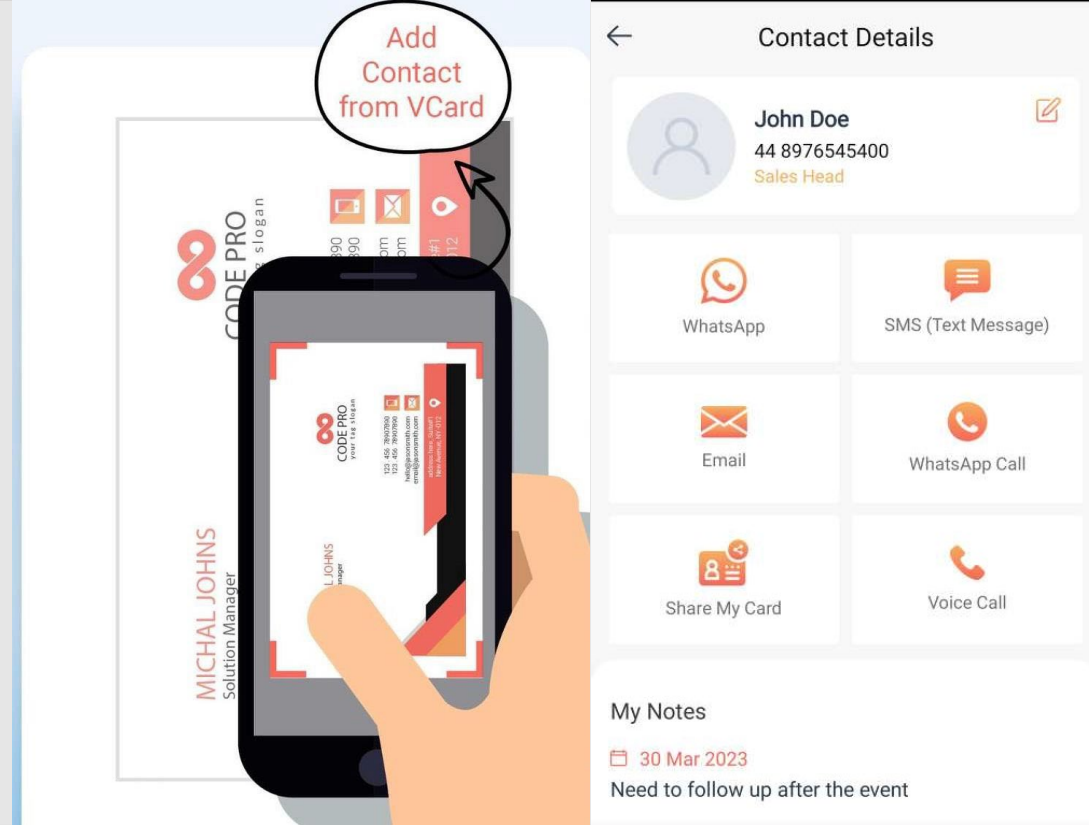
Add Contact from VCard

CODE PRO
g slogan
890
890
om
om
#1
012

MICHAL JOHNS
Solution Manager

CODE PRO
your tag slogan
123 456 78907890
123 456 78907890
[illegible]
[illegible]
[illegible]
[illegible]
L JOHNS
anager

Contact Details

John Doe
44 8976545400
Sales Head

WhatsApp
SMS (Text Message)
Email
WhatsApp Call
Share My Card
Voice Call

My Notes
30 Mar 2023
Need to follow up after the event